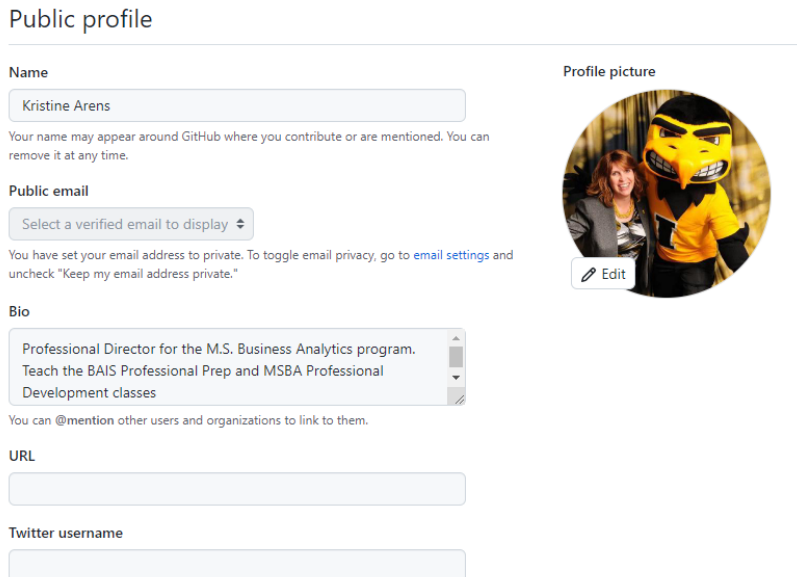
Public profile

Name

Kristine Arens

Your name may appear around GitHub where you contribute or are mentioned. You can remove it at any time.

Public email

Select a verified email to display

You have set your email address to private. To toggle email privacy, go to email settings and uncheck "Keep my email address private."

Bio

Professional Director for the M.S. Business Analytics program. Teach the BAIS Professional Prep and MSBA Professional Development classes

You can @mention other users and organizations to link to them.

URL

Twitter username

Profile picture

Edit